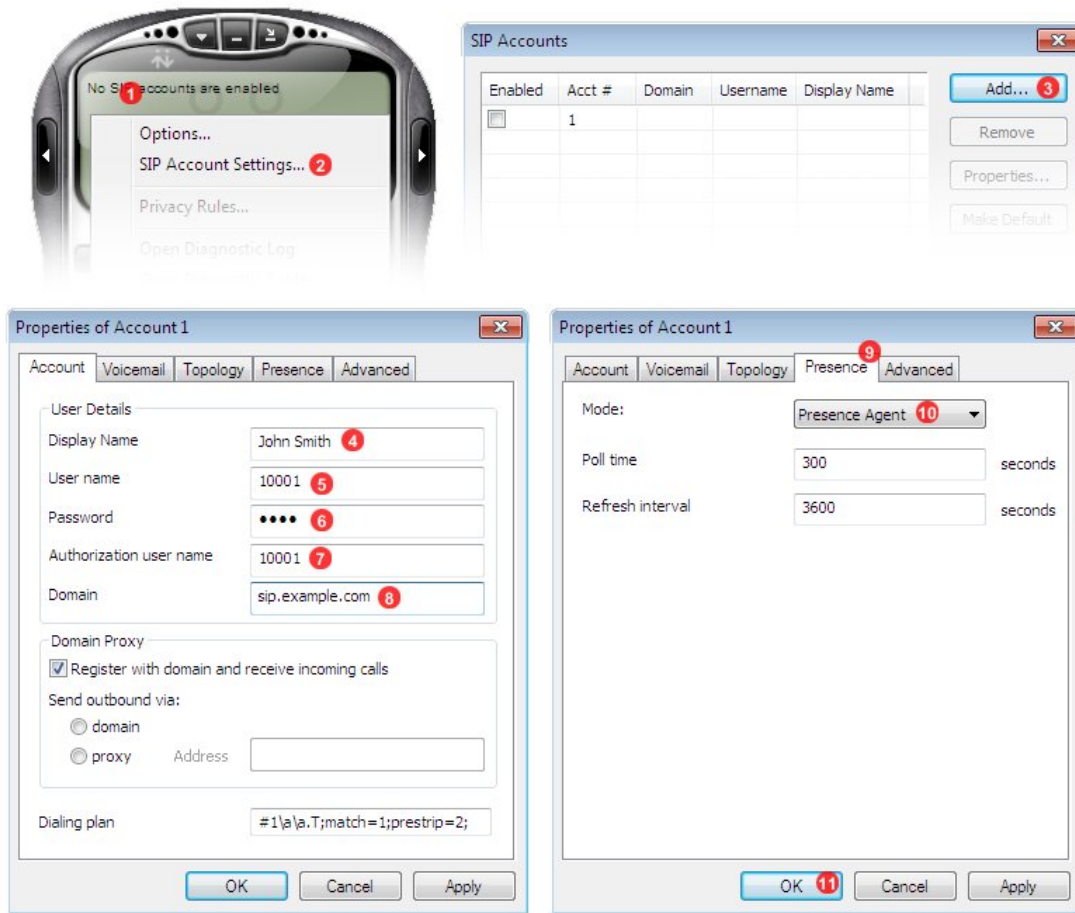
No SIP accounts are enabled 1

Options...
SIP Account Settings... 2
Privacy Rules...
Open Diagnostic Log
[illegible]

SIP Accounts

| Enabled | Acct # | Domain | Username | Display Name |
|---|---|---|---|---|
| ☐ | 1 | | | |

Add... 3
Remove
Properties...
Make Default

Properties of Account 1

Account | Voicemail | Topology | Presence | Advanced

User Details
Display Name John Smith 4
User name 10001 5
Password •••• 6
Authorization user name 10001 7
Domain sip.example.com 8

Domain Proxy
☑ Register with domain and receive incoming calls
Send outbound via:
domain
proxy Address

Dialing plan #1\a\a.T;match=1;prestrip=2;

OK Cancel Apply

Properties of Account 1

Account | Voicemail | Topology | Presence 9 | Advanced

Mode: Presence Agent 10
Poll time 300 seconds
Refresh interval 3600 seconds

OK 11 Cancel Apply